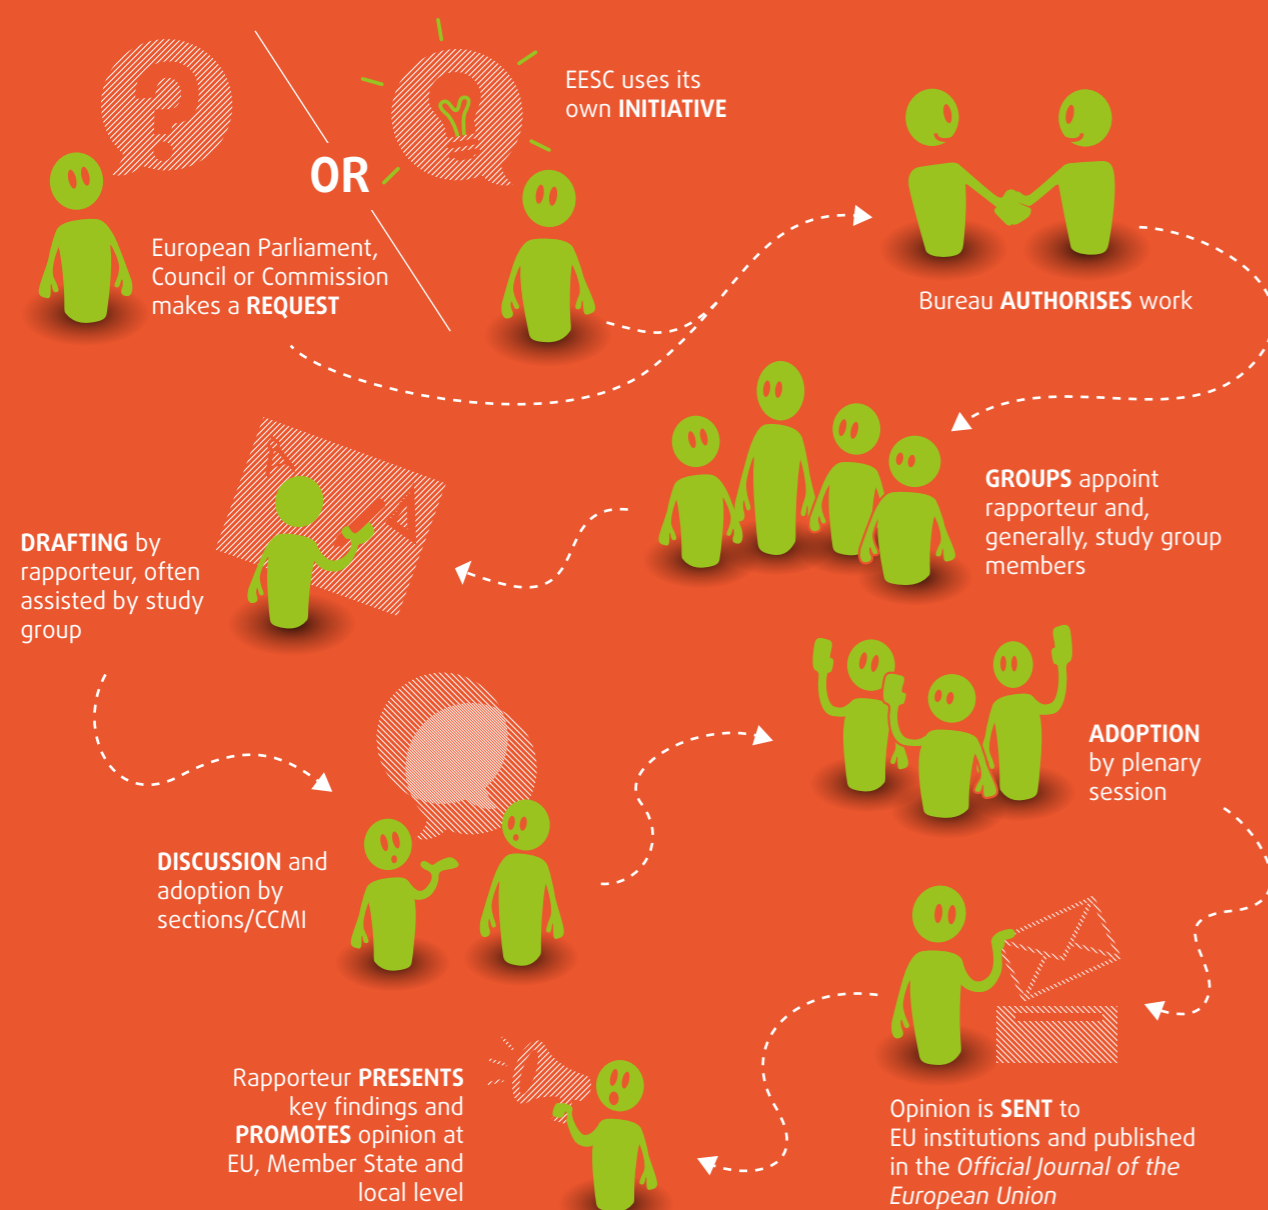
European Parliament, Council or Commission makes a **REQUEST**

OR

EESC uses its own **INITIATIVE**

Bureau **AUTHORISES** work

**GROUPS** appoint rapporteur and, generally, study group members

**DRAFTING** by rapporteur, often assisted by study group

**DISCUSSION** and adoption by sections/CCMI

**ADOPTION** by plenary session

Opinion is **SENT** to EU institutions and published in the *Official Journal of the European Union*

Rapporteur **PRESENTS** key findings and **PROMOTES** opinion at EU, Member State and local level